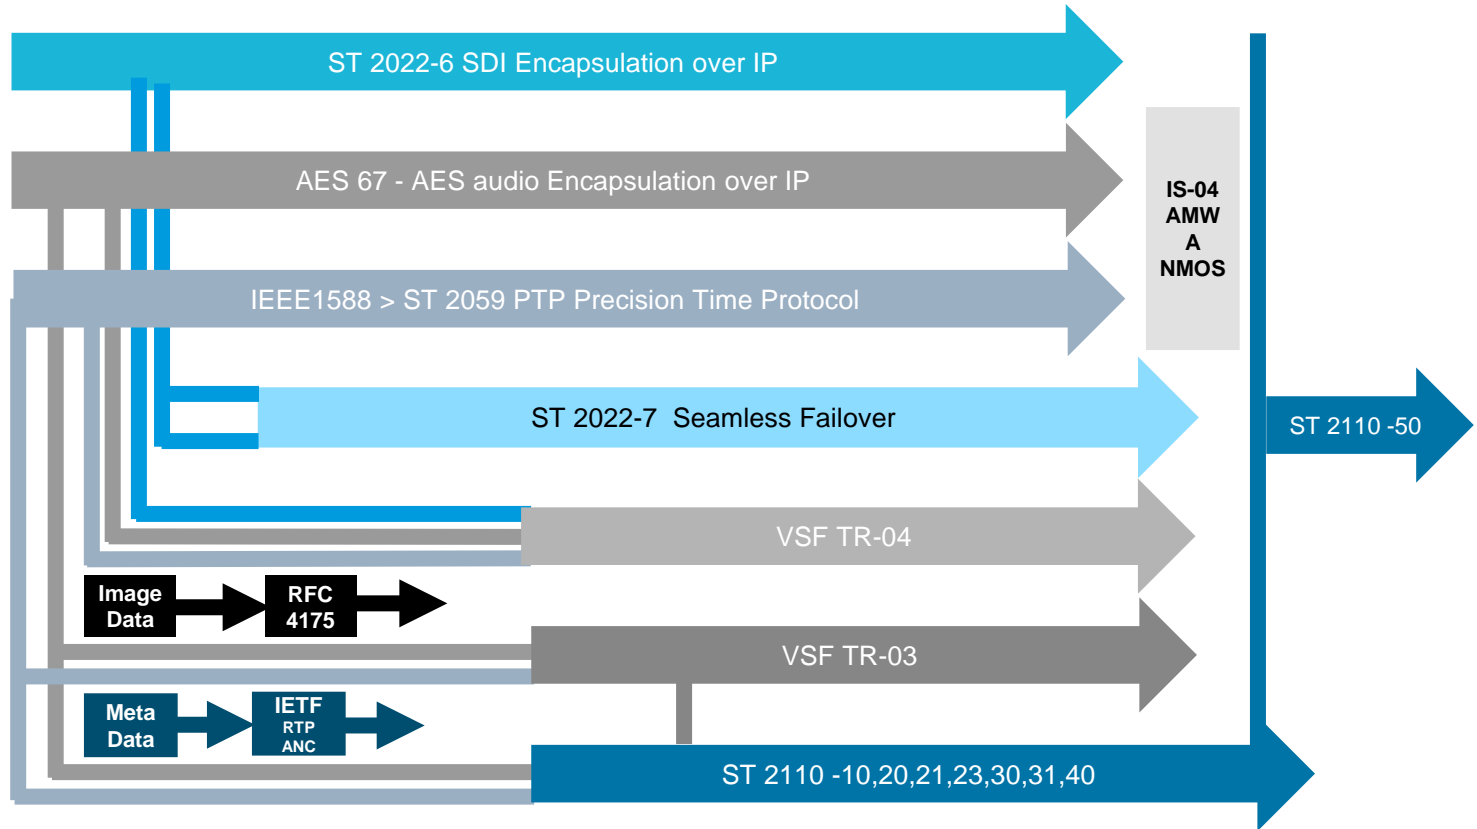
ST 2022-6 SDI Encapsulation over IP

AES 67 - AES audio Encapsulation over IP

IS-04
AMW
A
NMOS

IEEE1588 > ST 2059 PTP Precision Time Protocol

ST 2022-7 Seamless Failover

ST 2110 -50

VSF TR-04

Image Data

RFC 4175

VSF TR-03

Meta Data

IETF RTP ANC

ST 2110 -10,20,21,23,30,31,40